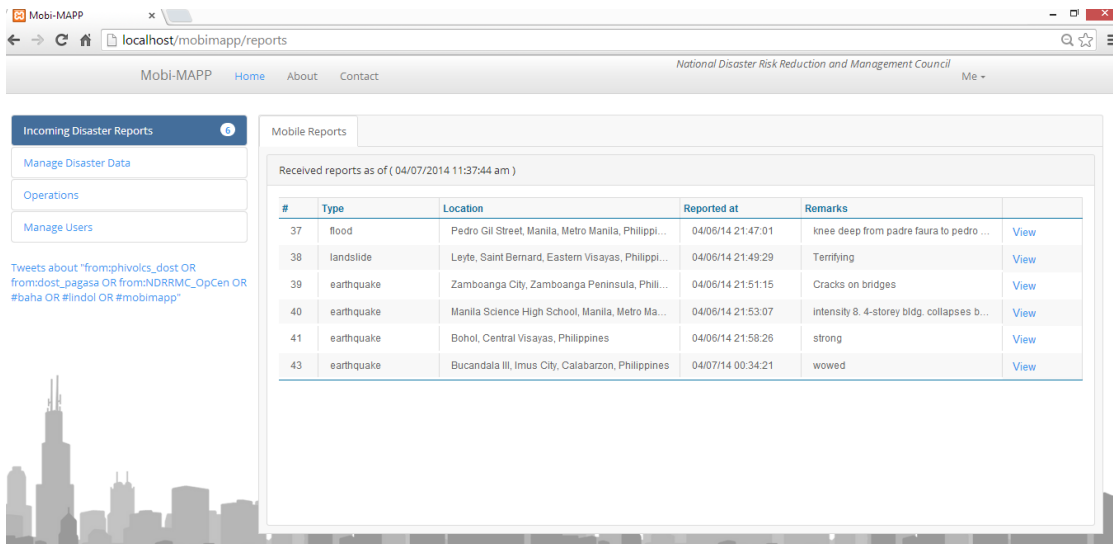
Mobi-MAPP ×

localhost/mobimapp/reports

Mobi-MAPP Home About Contact

National Disaster Risk Reduction and Management Council

Me ▾

Incoming Disaster Reports 6

Manage Disaster Data

Operations

Manage Users

Tweets about "from:phivolcs_dost OR from:dost_pagasa OR from:NDRRMC_OpCen OR #baha OR #lindol OR #mobimapp"

Mobile Reports

Received reports as of ( 04/07/2014 11:37:44 am )

| # | Type | Location | Reported at | Remarks | |
|---|---|---|---|---|---|
| 37 | flood | Pedro Gil Street, Manila, Metro Manila, Philippi... | 04/06/14 21:47:01 | knee deep from padre faura to pedro ... | View |
| 38 | landslide | Leyte, Saint Bernard, Eastern Visayas, Philippi... | 04/06/14 21:49:29 | Terrifying | View |
| 39 | earthquake | Zamboanga City, Zamboanga Peninsula, Phili... | 04/06/14 21:51:15 | Cracks on bridges | View |
| 40 | earthquake | Manila Science High School, Manila, Metro Ma... | 04/06/14 21:53:07 | intensity 8. 4-storey bldg. collapses b... | View |
| 41 | earthquake | Bohol, Central Visayas, Philippines | 04/06/14 21:58:26 | strong | View |
| 43 | earthquake | Bucandala III, Imus City, Calabarzon, Philippines | 04/07/14 00:34:21 | wowed | View |